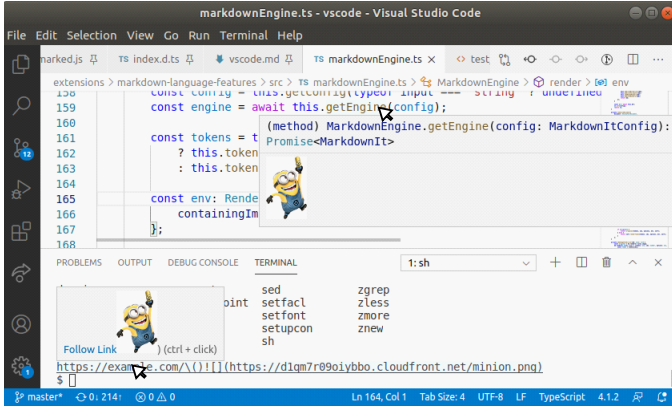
markdownEngine.ts - vscode - Visual Studio Code

File Edit Selection View Go Run Terminal Help

marked.js TS index.d.ts ⬇ vscode.md TS markdownEngine.ts <> test

extensions > markdown-language-features > src > TS markdownEngine.ts > MarkdownEngine > render > env

158 const config = this.getConfig(typeof input === 'string' ? undefined
159 const engine = await this.getEngine(config);
160
161 const tokens = t
162 ? this.token
163 : this.token
164
165 const env: Rende
166 containingIm
167 };
168

(method) MarkdownEngine.getEngine(config: MarkdownItConfig): Promise<MarkdownIt>

PROBLEMS OUTPUT DEBUG CONSOLE TERMINAL 1: sh

point sed setfacl setfont setupcon sh
zgrep zless zmore znew

Follow Link ) (ctrl + click)

https://exa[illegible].com/\(\)![](https://d1qm7r09oiybbo.cloudfront.net/minion.png)
$

master* 0↓ 214↑ ⊗0 ⚠0 Ln 164, Col 1 Tab Size: 4 UTF-8 LF TypeScript 4.1.2